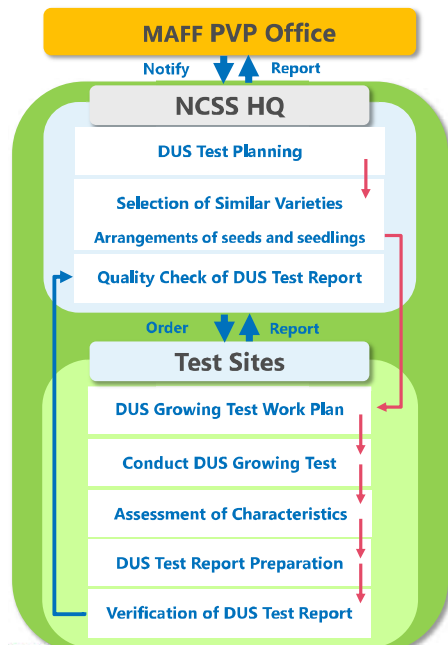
MAFF PVP Office

Notify

Report

NCSS HQ

DUS Test Planning

Selection of Similar Varieties

Arrangements of seeds and seedlings

Quality Check of DUS Test Report

Order

Report

Test Sites

DUS Growing Test Work Plan

Conduct DUS Growing Test

Assessment of Characteristics

DUS Test Report Preparation

Verification of DUS Test Report